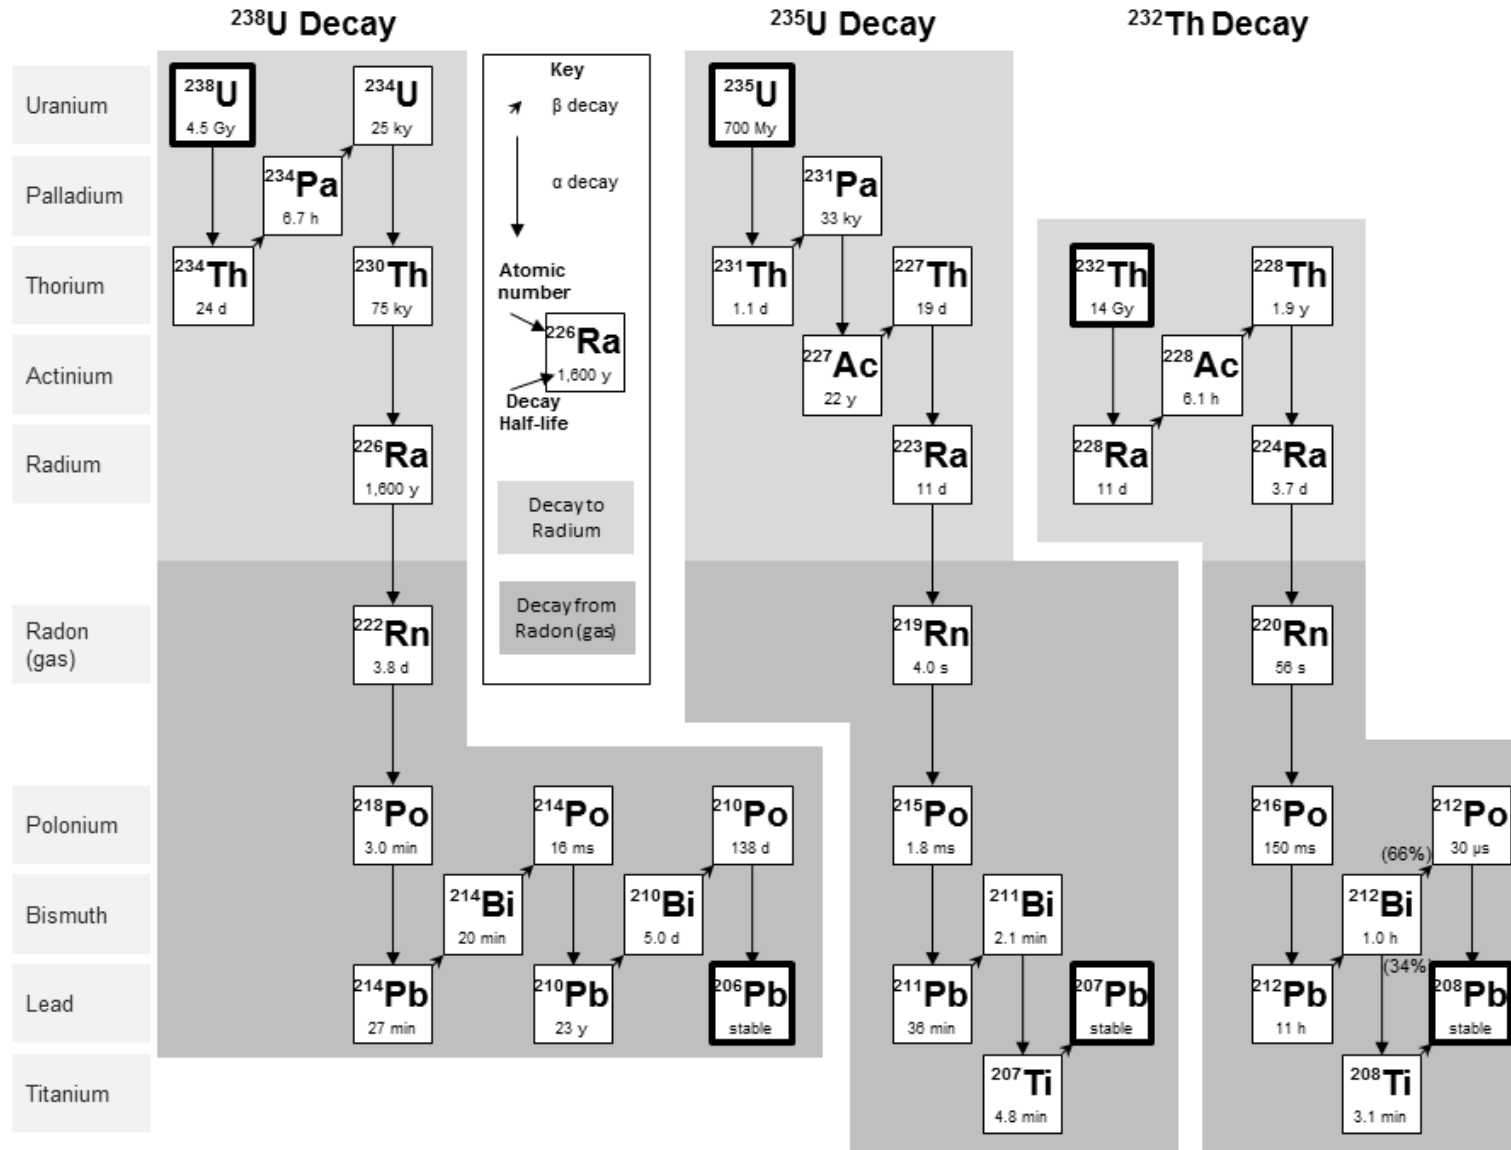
$^{238}$U Decay

$^{235}$U Decay

$^{232}$Th Decay

Uranium

Palladium

Thorium

Actinium

Radium

Radon (gas)

Polonium

Bismuth

Lead

Titanium

$^{238}$U 4.5 Gy

$^{234}$Pa 6.7 h

$^{234}$U 25 ky

$^{234}$Th 24 d

$^{230}$Th 75 ky

$^{226}$Ra 1,600 y

$^{222}$Rn 3.8 d

$^{218}$Po 3.0 min

$^{214}$Po 16 ms

$^{210}$Po 138 d

$^{214}$Bi 20 min

$^{210}$Bi 5.0 d

$^{214}$Pb 27 min

$^{210}$Pb 23 y

$^{206}$Pb stable

Key

β decay

α decay

Atomic number

$^{226}$Ra 1,600 y

Decay Half-life

Decay to Radium

Decay from Radon (gas)

$^{235}$U 700 My

$^{231}$Pa 33 ky

$^{231}$Th 1.1 d

$^{227}$Th 19 d

$^{227}$Ac 22 y

$^{223}$Ra 11 d

$^{219}$Rn 4.0 s

$^{215}$Po 1.8 ms

$^{211}$Bi 2.1 min

$^{211}$Pb 36 min

$^{207}$Pb stable

$^{207}$Ti 4.8 min

$^{232}$Th 14 Gy

$^{228}$Th 1.9 y

$^{228}$Ac 6.1 h

$^{228}$Ra 11 d

$^{224}$Ra 3.7 d

$^{220}$Rn 56 s

$^{216}$Po 150 ms

$^{212}$Po 30 μs

(66%)

$^{212}$Bi 1.0 h

(34%)

$^{212}$Pb 11 h

$^{208}$Pb stable

$^{208}$Ti 3.1 min